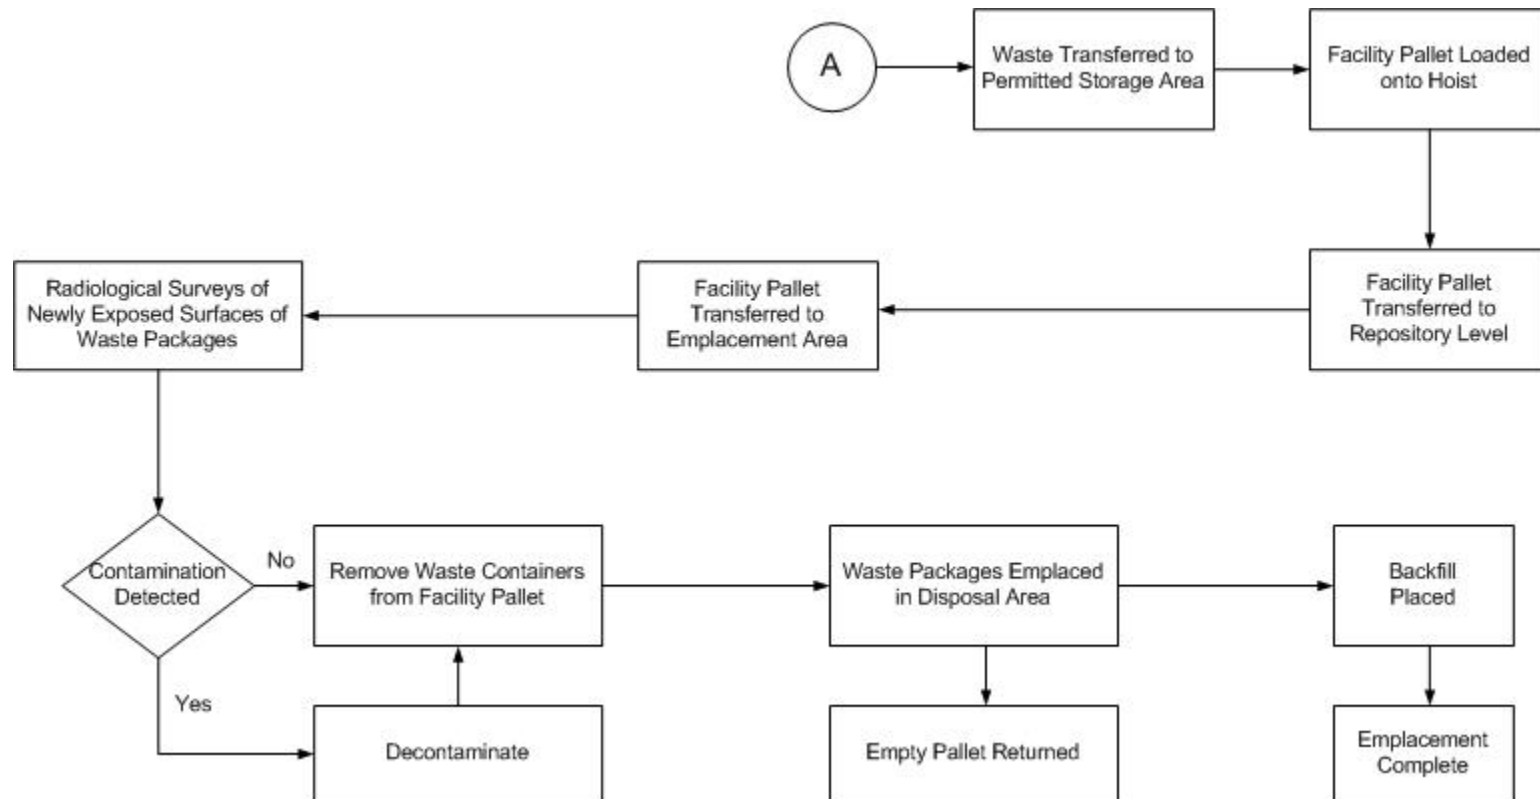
A

Waste Transferred to Permitted Storage Area

Facility Pallet Loaded onto Hoist

Facility Pallet Transferred to Repository Level

Facility Pallet Transferred to Emplacement Area

Radiological Surveys of Newly Exposed Surfaces of Waste Packages

Contamination Detected

No

Yes

Remove Waste Containers from Facility Pallet

Decontaminate

Waste Packages Emplaced in Disposal Area

Empty Pallet Returned

Backfill Placed

Emplacement Complete